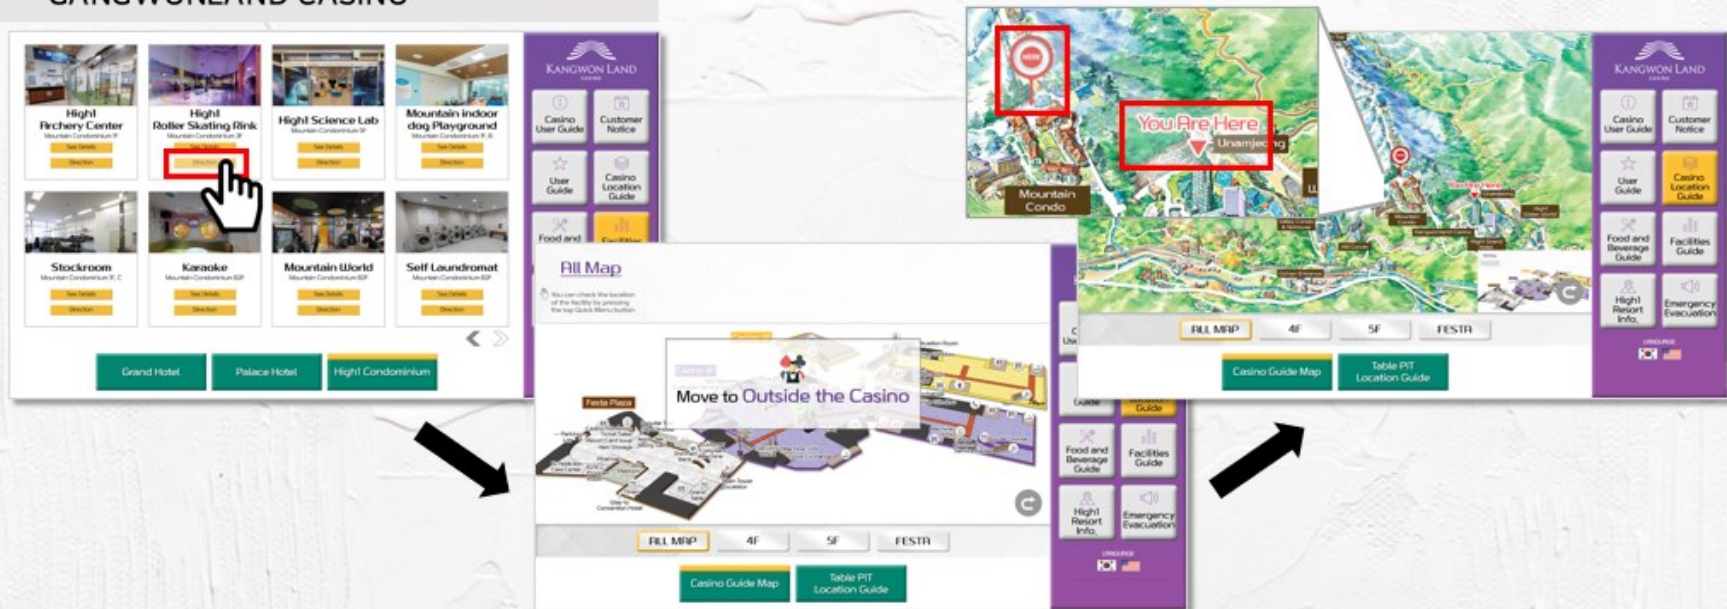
KANGWONLAND CASINO

High1 Archery Center
See Details
Direction

High1 Roller Skating Rink
See Details
Direction

High1 Science Lab
See Details
Direction

Mountain indoor dog Playground
See Details
Direction

Stockroom
See Details
Direction

Karaoke
See Details
Direction

Mountain World
See Details
Direction

Self Laundromat
See Details
Direction

Grand Hotel
Palace Hotel
High1 Condominium

KANGWON LAND
Casino User Guide
Customer Notice
User Guide
Casino Location Guide
Food and
Facilities

All Map
Festa Plaza
Move to Outside the Casino
ALL MAP
4F
5F
FESTA
Casino Guide Map
Table PIT Location Guide

Food and Beverage Guide
Facilities Guide
High1 Resort Info.
Emergency Evacuation

You Are Here
Unamjeong
Mountain Condo

KANGWON LAND
Casino User Guide
Customer Notice
User Guide
Casino Location Guide
Food and Beverage Guide
Facilities Guide
High1 Resort Info.
Emergency Evacuation
ALL MAP
4F
5F
FESTA
Casino Guide Map
Table PIT Location Guide